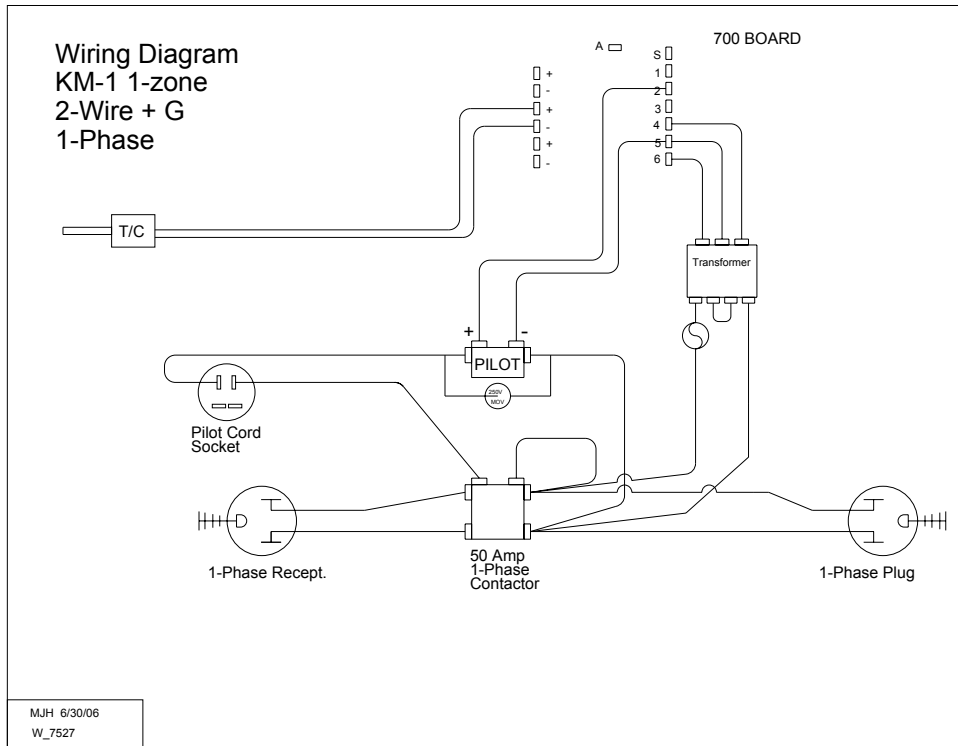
Wiring Diagram
KM-1 1-zone
2-Wire + G
1-Phase

A

700 BOARD

S
1
2
3
4
5
6

+
-
+
-
+
-

T/C

Transformer

+
-
PILOT

250V
MOV

Pilot Cord
Socket

1-Phase Recept.

50 Amp
1-Phase
Contactor

1-Phase Plug

MJH 6/30/06
W_7527